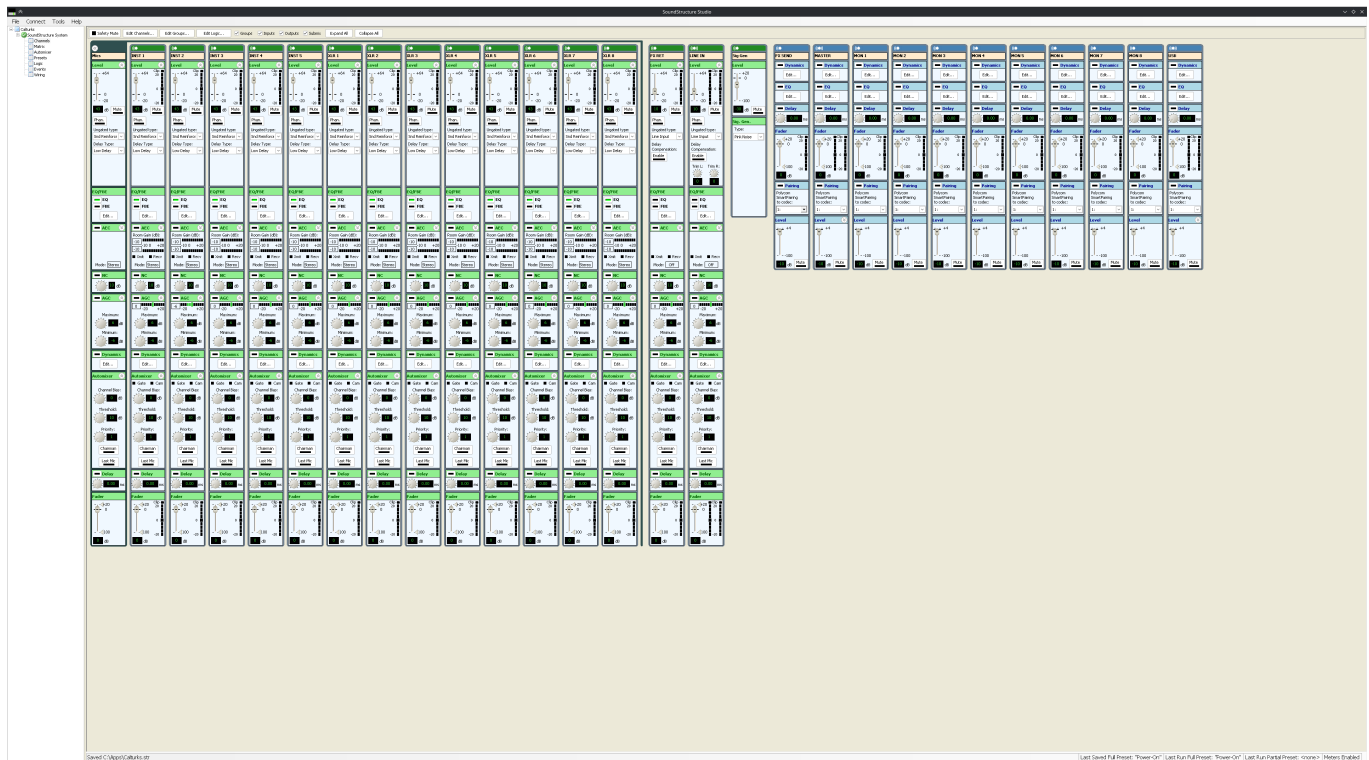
SoundStructure Studio

File Connect Tools Help

Callurks
SoundStructure System
Channels
Matrix
Automixer
Presets
Logic
Events
Wiring

Safety Mute | Edit Channels... | Edit Groups... | Edit Logic... | Groups | Inputs | Outputs | Submix | Expand All | Collapse All

Mics | INST 1 | INST 2 | INST 3 | INST 4 | INST 5 | GLR 1 | GLR 2 | GLR 3 | GLR 4 | GLR 5 | GLR 6 | GLR 7 | GLR 8 | P2 RFT | LINE IN | Sig Gen

Level
Mute
Phan.
Ungated type:
Snd Reinforce
Delay Type:
Low Delay
EQ/FBE
EQ
FBE
Edit...
AEC
Room Gain (dB):
Mode: Stereo
NC
AGC
Maximum:
Minimum:
Dynamics
Edit...
Automixer
Gate
Cam
Channel Bias:
Threshold:
Priority:
Chairman
Last Mic
Delay
Fader

Line Input
Delay Compensation:
Enable
Sig Gen
Type:
Pink Noise

P2 SEND | MASTER | MON 1 | MON 2 | MON 3 | MON 4 | MON 5 | MON 6 | MON 7 | MON 8 | DTR

Dynamics
Edit...
EQ
Edit...
Delay
Fader
Pairing
Polycom SmartPairing to codec:
Level
Mute

Saved C:\Apps\Callurks.str

Last Saved Full Preset: "Power-On" | Last Run Full Preset: "Power-On" | Last Run Partial Preset: <none> | Meters Enabled